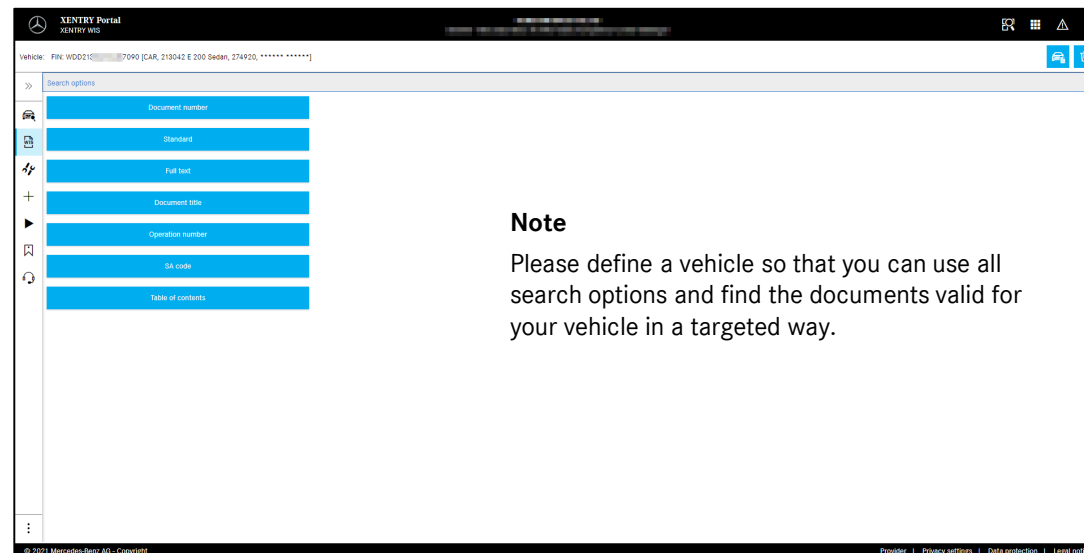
XENTRY Portal
XENTRY WIS

Vehicle: FIN: WDD213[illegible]7090 [CAR, 213042 E 200 Sedan, 274920, ****** ******]

Search options

Document number

Standard

Full text

Document title

Operation number

SA code

Table of contents

Note

Please define a vehicle so that you can use all search options and find the documents valid for your vehicle in a targeted way.

© 2021 Mercedes-Benz AG - Copyright

Provider | Privacy settings | Data protection | Legal not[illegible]